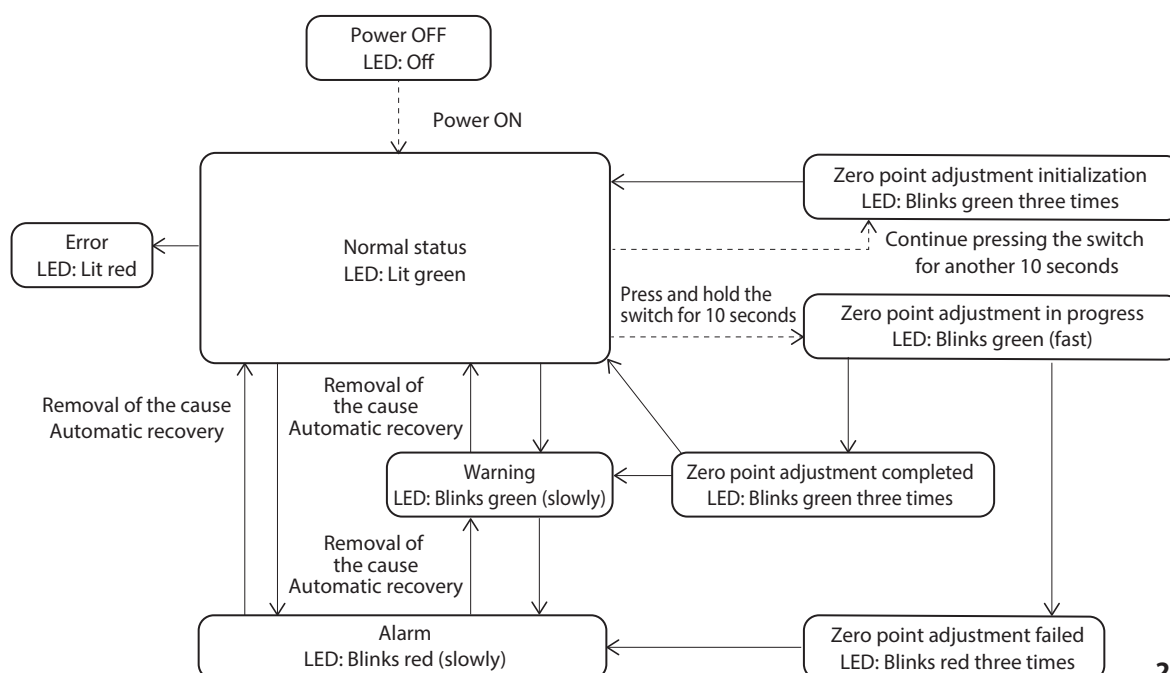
Power OFF
LED: Off

Power ON

Zero point adjustment initialization
LED: Blinks green three times

Error
LED: Lit red

Normal status
LED: Lit green

Continue pressing the switch for another 10 seconds

Press and hold the switch for 10 seconds

Zero point adjustment in progress
LED: Blinks green (fast)

Removal of the cause
Automatic recovery

Removal of the cause
Automatic recovery

Warning
LED: Blinks green (slowly)

Zero point adjustment completed
LED: Blinks green three times

Removal of the cause
Automatic recovery

Alarm
LED: Blinks red (slowly)

Zero point adjustment failed
LED: Blinks red three times

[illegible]